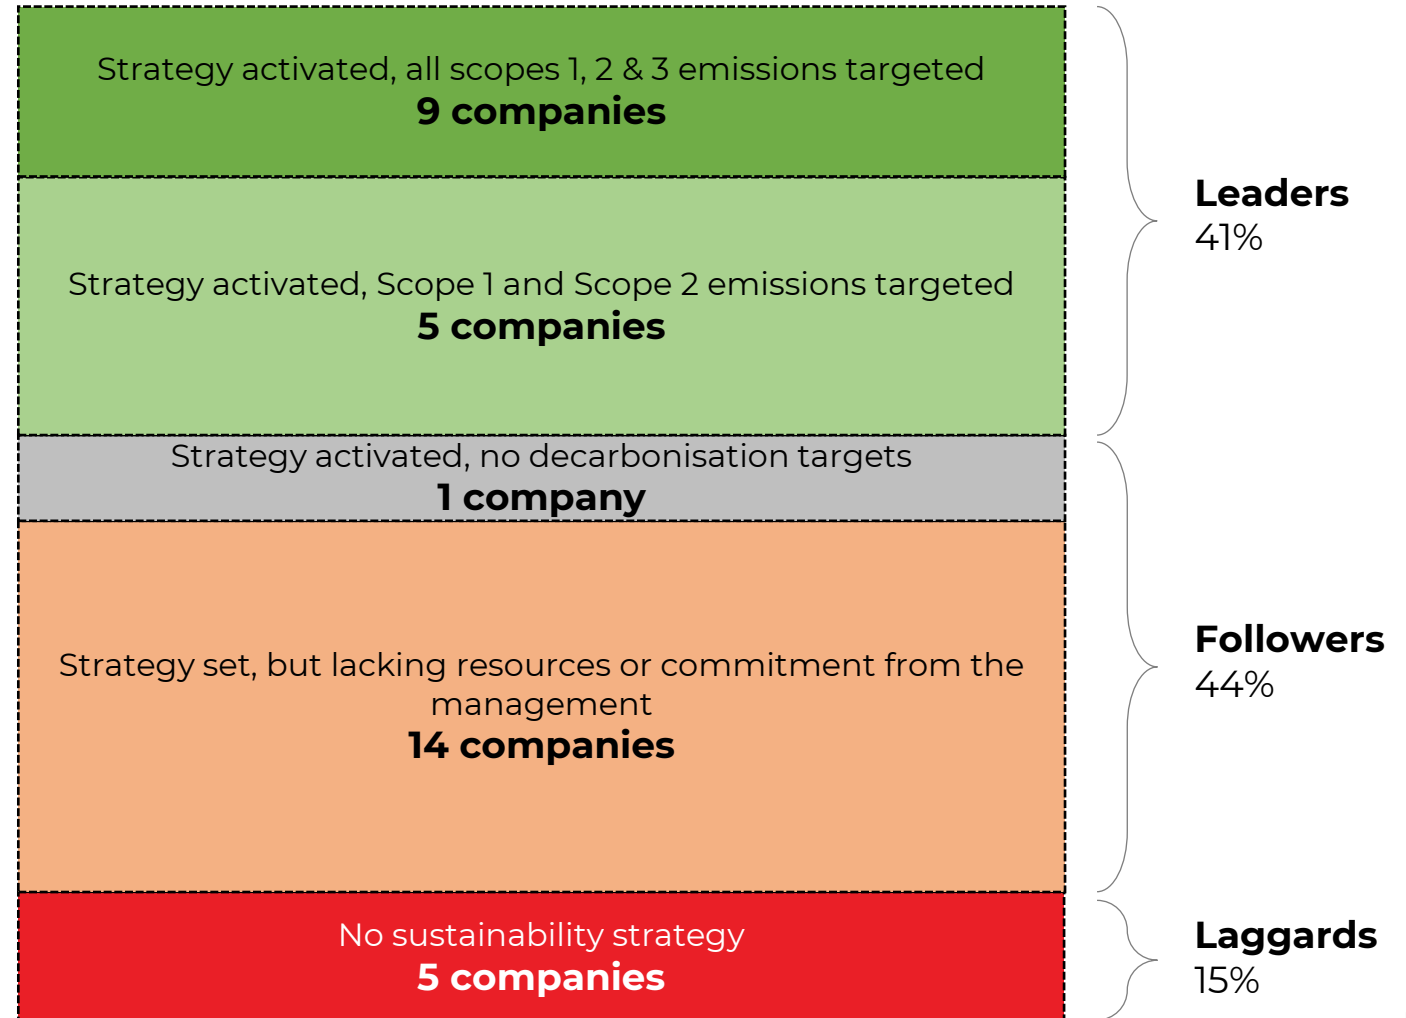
Strategy activated, all scopes 1, 2 & 3 emissions targeted
**9 companies**

Strategy activated, Scope 1 and Scope 2 emissions targeted
**5 companies**

Strategy activated, no decarbonisation targets
**1 company**

Strategy set, but lacking resources or commitment from the management
**14 companies**

No sustainability strategy
**5 companies**

**Leaders**
41%

**Followers**
44%

**Laggards**
15%